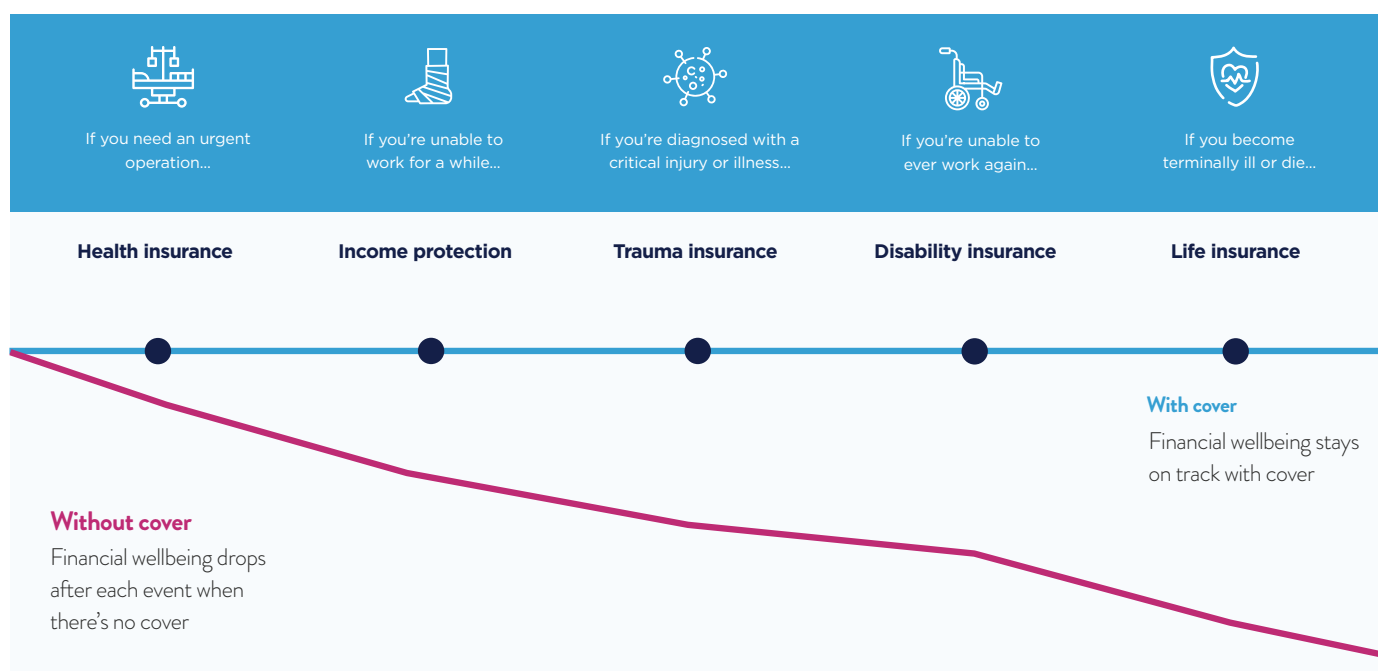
If you need an urgent operation...

If you're unable to work for a while...

If you're diagnosed with a critical injury or illness...

If you're unable to ever work again...

If you become terminally ill or die...

Health insurance

Income protection

Trauma insurance

Disability insurance

Life insurance

With cover

Financial wellbeing stays on track with cover

Without cover

Financial wellbeing drops after each event when there's no cover